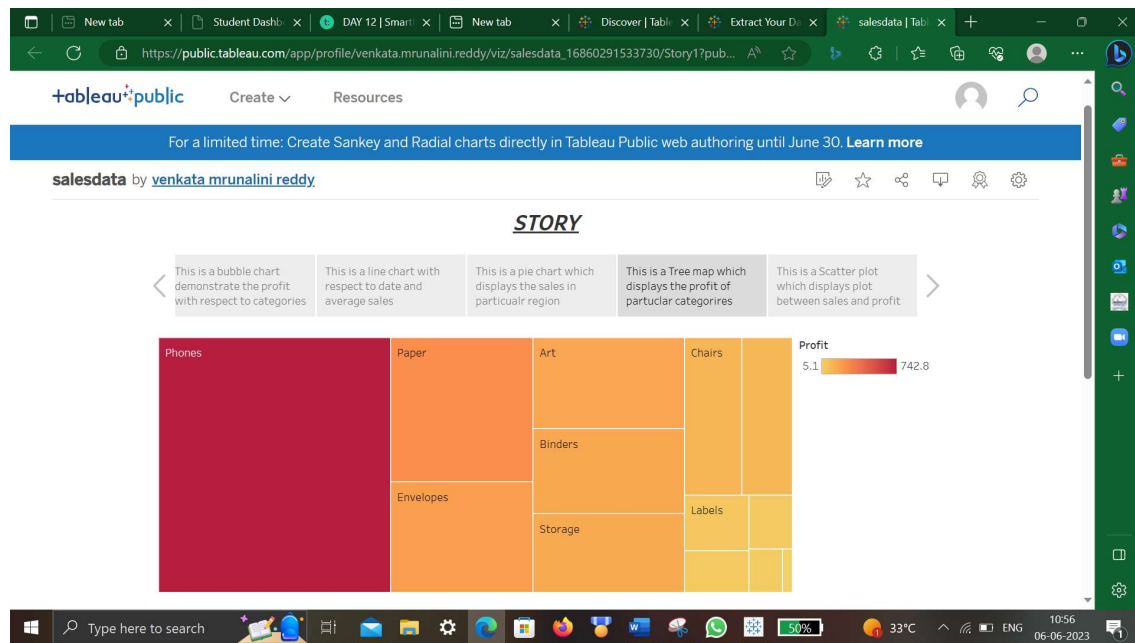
New tab | Student Dashb | DAY 12 | Smart | New tab | Discover | Tabl | Extract Your Da | salesdata | Tabl

https://public.tableau.com/app/profile/venkata.mrunalini.reddy/viz/salesdata_16860291533730/Story1?pub...

+ableau+public Create Resources

For a limited time: Create Sankey and Radial charts directly in Tableau Public web authoring until June 30. Learn more

salesdata by venkata mrunalini reddy

STORY

This is a bubble chart demonstrate the profit with respect to categories

This is a line chart with respect to date and average sales

This is a pie chart which displays the sales in particualr region

This is a Tree map which displays the profit of partcular categorires

This is a Scatter plot which displays plot between sales and profit

Phones
Paper
Art
Chairs
Binders
Envelopes
Storage
Labels

Profit
5.1
742.8

Type here to search
50%
33°C
ENG
10:56
06-06-2023